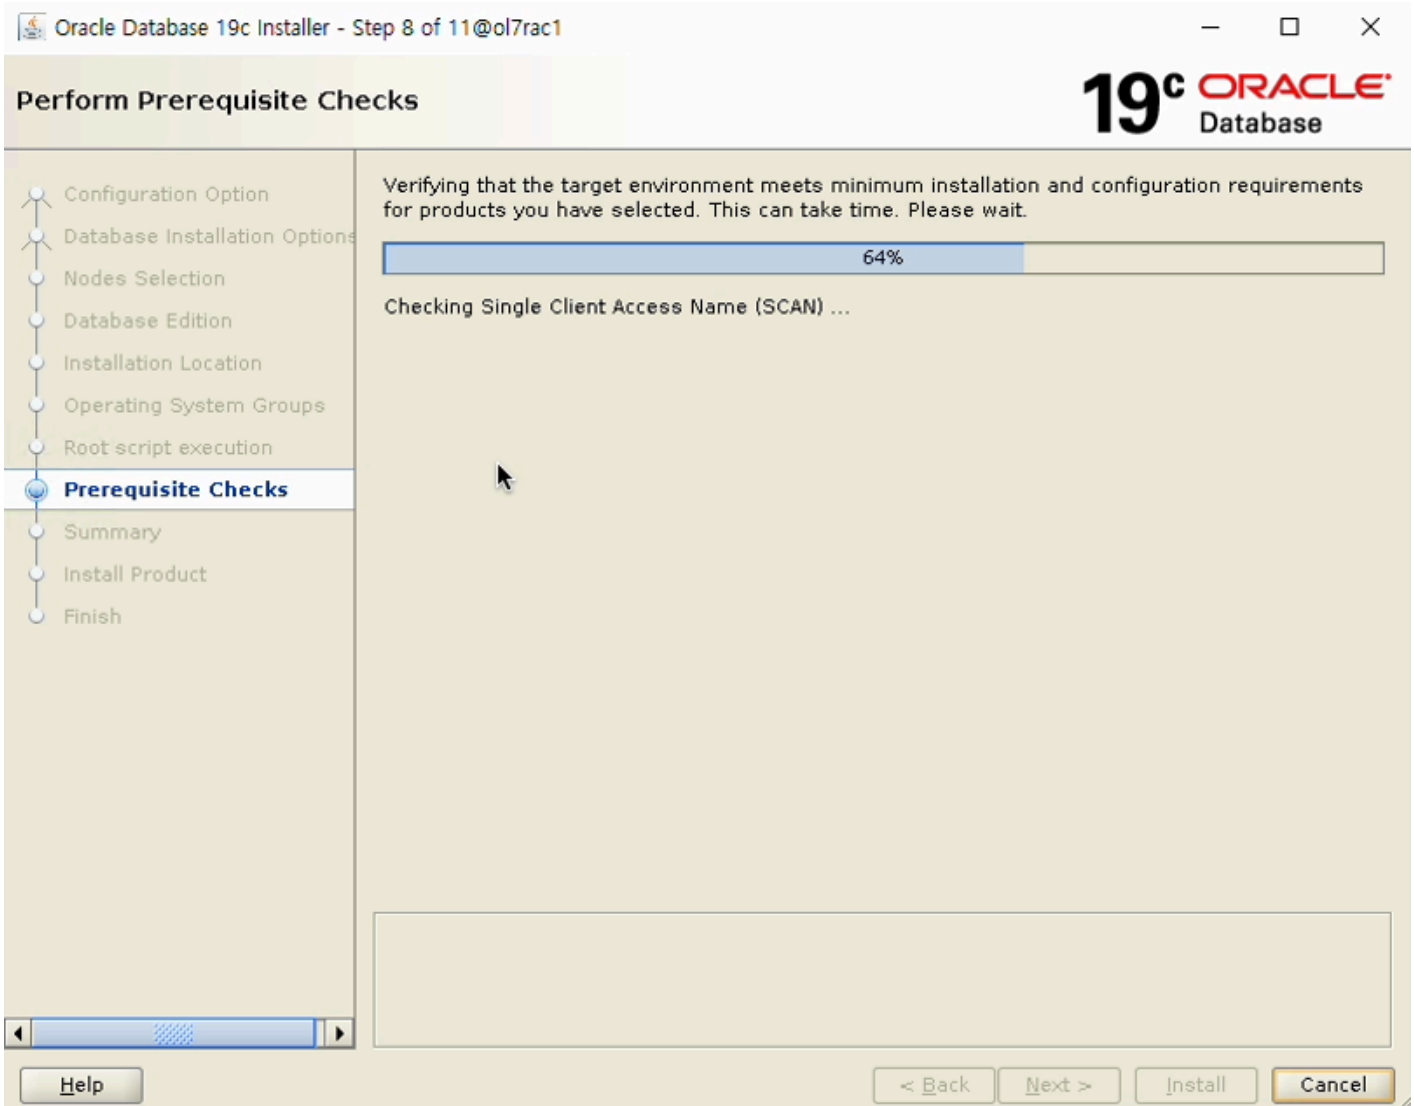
Oracle Database 19c Installer - Step 8 of 11@ol7rac1

Perform Prerequisite Checks

19c ORACLE Database

Configuration Option
Database Installation Options
Nodes Selection
Database Edition
Installation Location
Operating System Groups
Root script execution
Prerequisite Checks
Summary
Install Product
Finish

Verifying that the target environment meets minimum installation and configuration requirements for products you have selected. This can take time. Please wait.

64%

Checking Single Client Access Name (SCAN) ...

Help

< Back

Next >

Install

Cancel